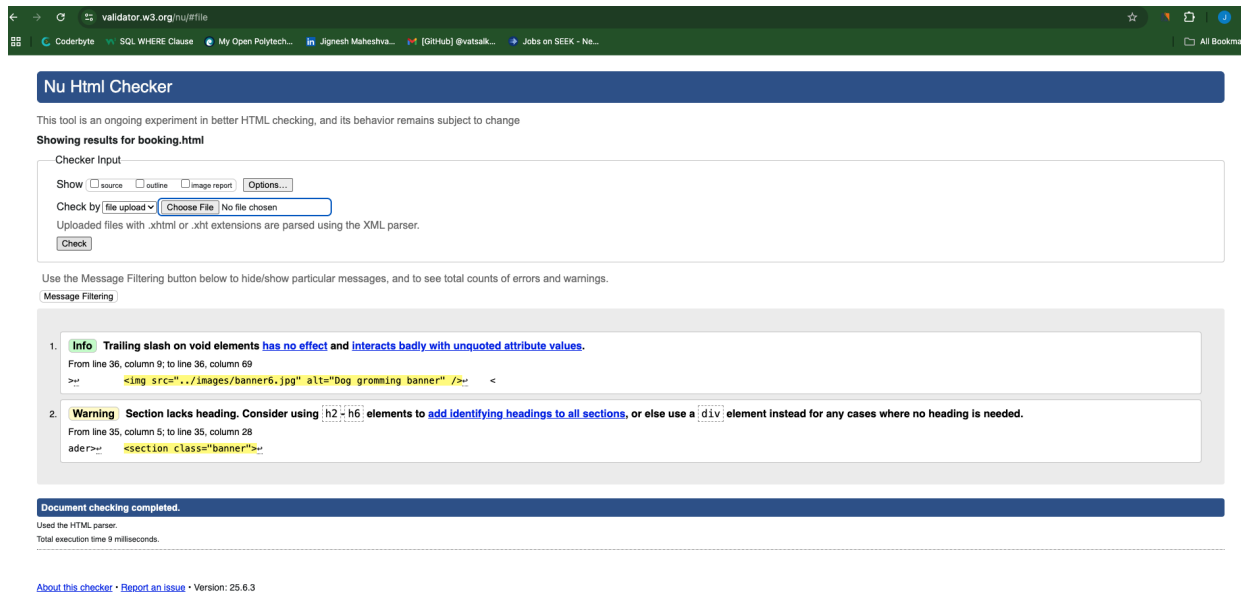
validator.w3.org/nu/#file

Coderbyte SQL WHERE Clause My Open Polytech... Jignesh Maheshva... [GitHub] @vatsalk... Jobs on SEEK - Ne... All Bookma

Nu Html Checker

This tool is an ongoing experiment in better HTML checking, and its behavior remains subject to change

Showing results for booking.html

Checker Input

Show source outline image report Options...

Check by file upload Choose File No file chosen

Uploaded files with .xhtml or .xht extensions are parsed using the XML parser.

Check

Use the Message Filtering button below to hide/show particular messages, and to see total counts of errors and warnings.

Message Filtering

1. Info Trailing slash on void elements has no effect and interacts badly with unquoted attribute values.

From line 36, column 9; to line 36, column 69

> <img src="../images/banner6.jpg" alt="Dog gromming banner" /> <

2. Warning Section lacks heading. Consider using h2-h6 elements to add identifying headings to all sections, or else use a div element instead for any cases where no heading is needed.

From line 35, column 5; to line 35, column 28

ader> <section class="banner">

Document checking completed.

Used the HTML parser.

Total execution time 9 milliseconds.

About this checker • Report an issue • Version: 25.6.3